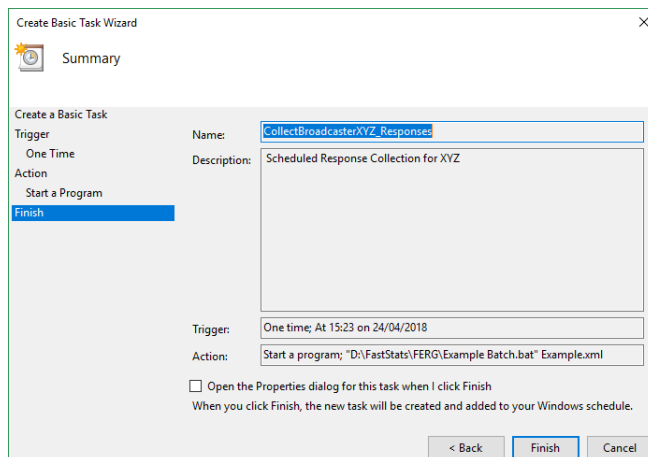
Create Basic Task Wizard

×

Summary

Create a Basic Task

Trigger

One Time

Action

Start a Program

Finish

Name: CollectBroadcasterXYZ_Responses

Description: Scheduled Response Collection for XYZ

Trigger: One time; At 15:23 on 24/04/2018

Action: Start a program; "D:\FastStats\FERG\Example Batch.bat" Example.xml

Open the Properties dialog for this task when I click Finish

When you click Finish, the new task will be created and added to your Windows schedule.

< Back

Finish

Cancel